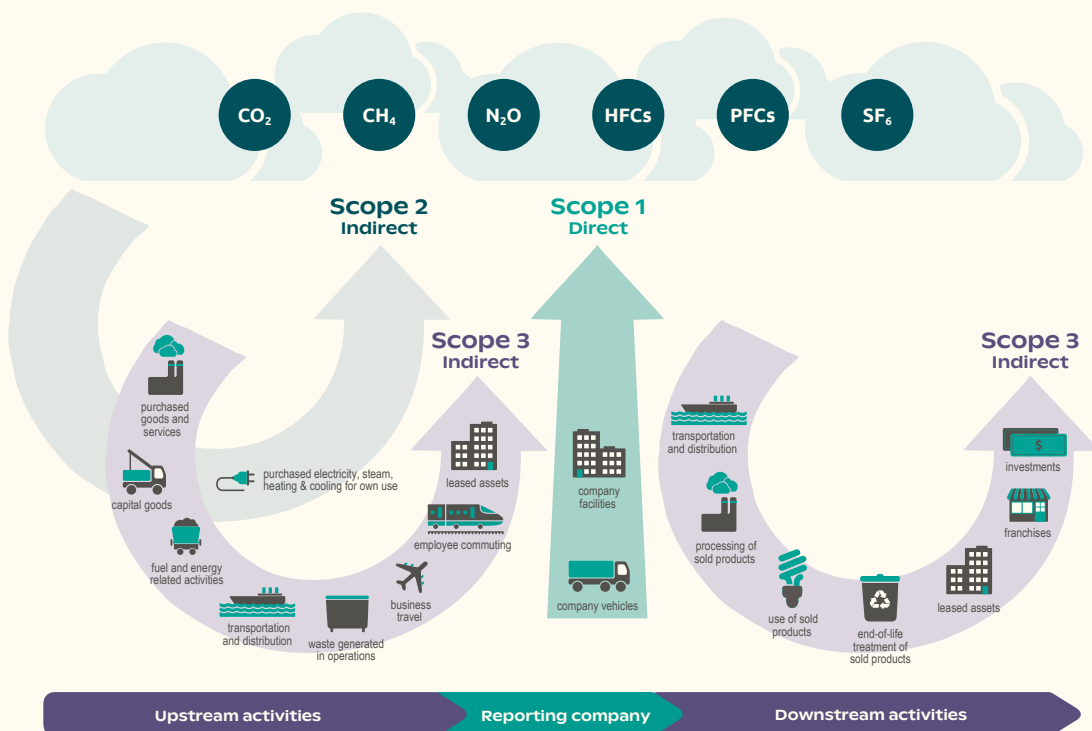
$CO_2$ $CH_4$ $N_2O$ HFCs PFCs $SF_6$

Scope 2
Indirect

Scope 1
Direct

Scope 3
Indirect

Scope 3
Indirect

purchased goods and services

capital goods

fuel and energy related activities

transportation and distribution

waste generated in operations

business travel

employee commuting

leased assets

purchased electricity, steam, heating & cooling for own use

company facilities

company vehicles

transportation and distribution

processing of sold products

use of sold products

end-of-life treatment of sold products

leased assets

franchises

$

investments

Upstream activities

Reporting company

Downstream activities